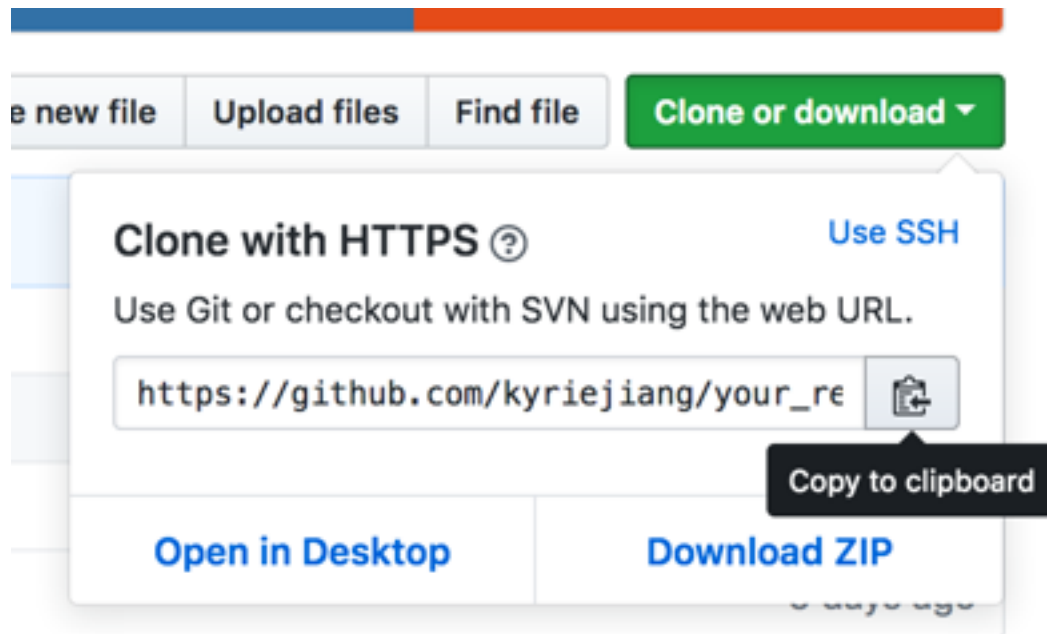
e new file

Upload files

Find file

Clone or download ▾

Clone with HTTPS ?

Use SSH

Use Git or checkout with SVN using the web URL.

https://github.com/kyriejiang/your_re

Copy to clipboard

Open in Desktop

Download ZIP

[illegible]